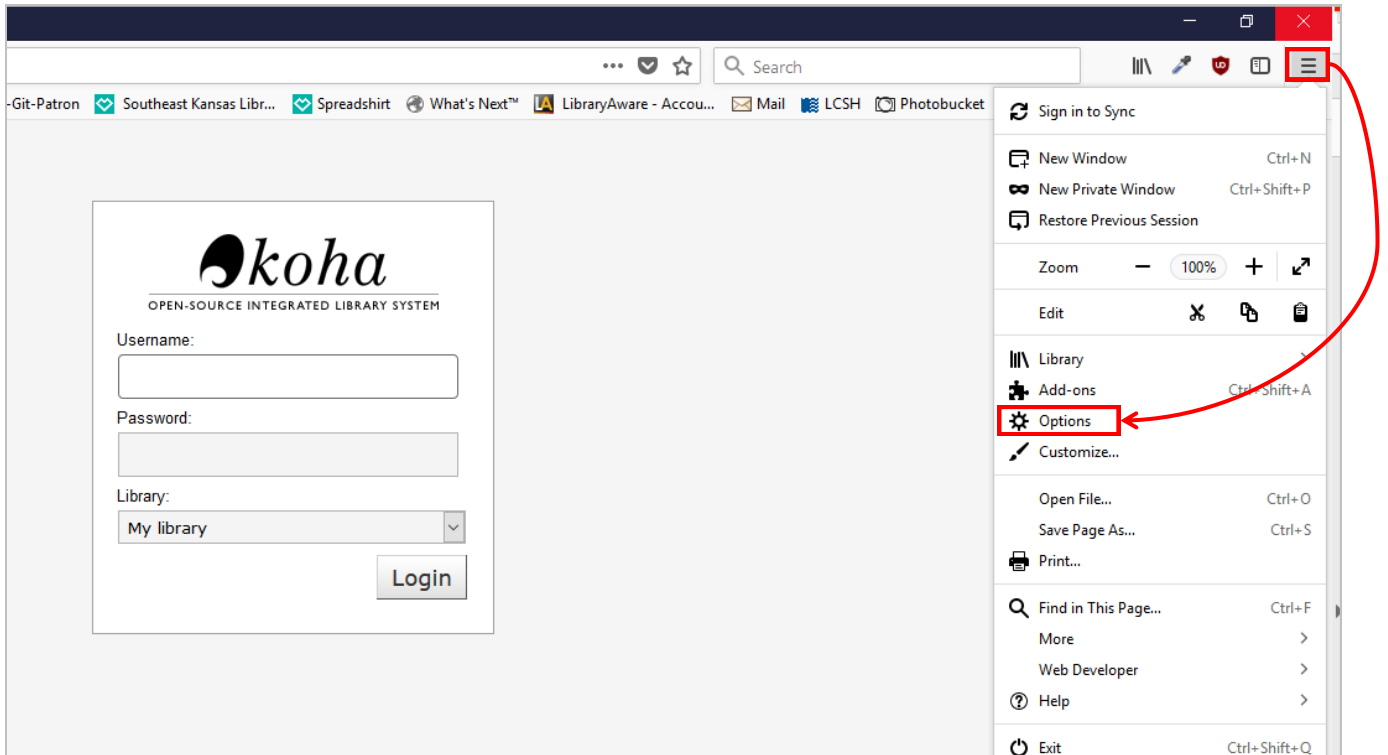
Search

-Git-Patron Southeast Kansas Libr... Spreadshirt What's Next™ LibraryAware - Accou... Mail LCSH Photobucket

koha
OPEN-SOURCE INTEGRATED LIBRARY SYSTEM

Username:

Password:

Library:

My library

Login

Sign in to Sync

New Window Ctrl+N
New Private Window Ctrl+Shift+P
Restore Previous Session

Zoom 100%

Edit

Library
Add-ons Ctrl+Shift+A
Options
Customize...

Open File... Ctrl+O
Save Page As... Ctrl+S
Print...

Find in This Page... Ctrl+F
More
Web Developer
Help

Exit Ctrl+Shift+Q